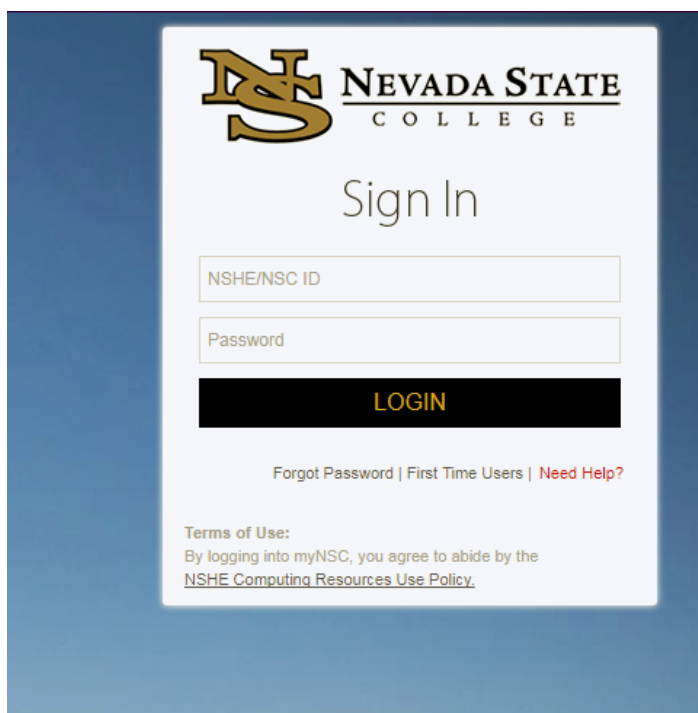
NS NEVADA STATE COLLEGE

Sign In

NSHE/NSC ID

Password

LOGIN

Forgot Password | First Time Users | Need Help?

Terms of Use:
By logging into myNSC, you agree to abide by the NSHE Computing Resources Use Policy.